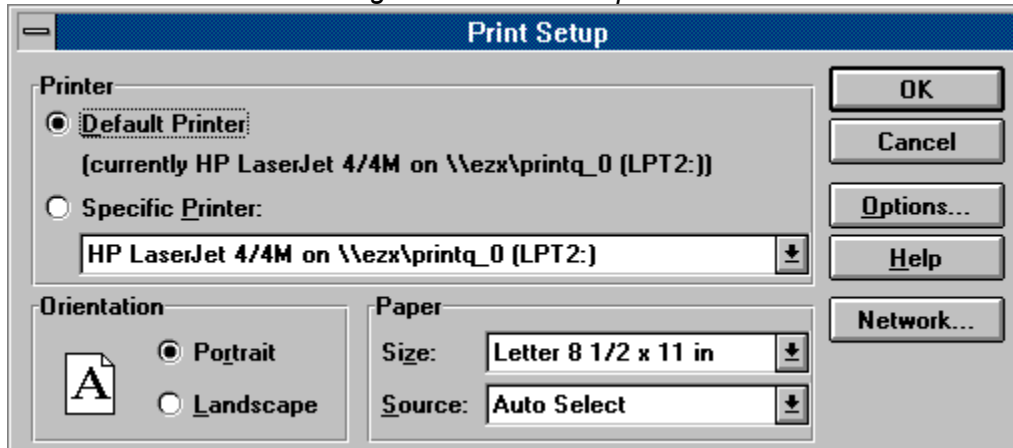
Print Setup

Printer

Default Printer

(currently HP LaserJet 4/4M on \\ezx\printq_0 (LPT2:))

Specific Printer:

HP LaserJet 4/4M on \\ezx\printq_0 (LPT2:)

Orientation

A

Portrait

Landscape

Paper

Size: Letter 8 1/2 x 11 in

Source: Auto Select

OK

Cancel

Options...

Help

Network...